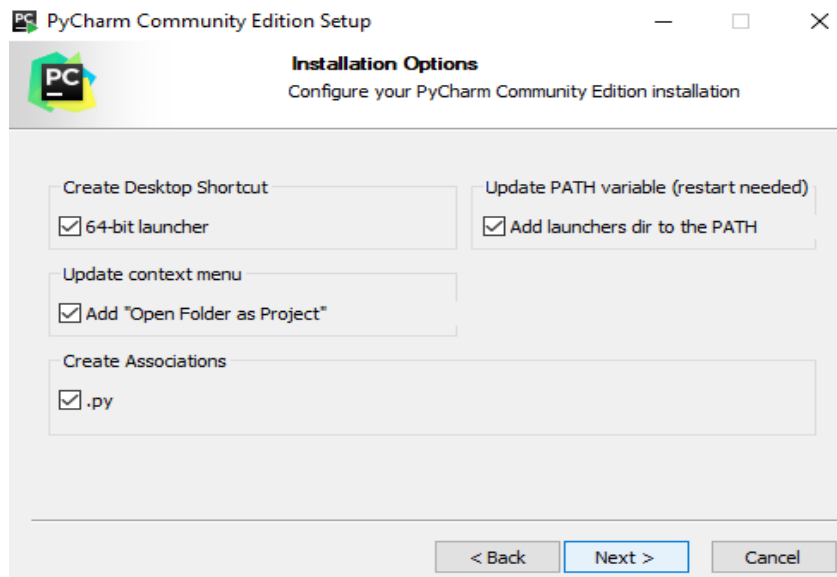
PC PyCharm Community Edition Setup

PC

Installation Options
Configure your PyCharm Community Edition installation

Create Desktop Shortcut
64-bit launcher

Update PATH variable (restart needed)
Add launchers dir to the PATH

Update context menu
Add "Open Folder as Project"

Create Associations
.py

< Back
Next >
Cancel